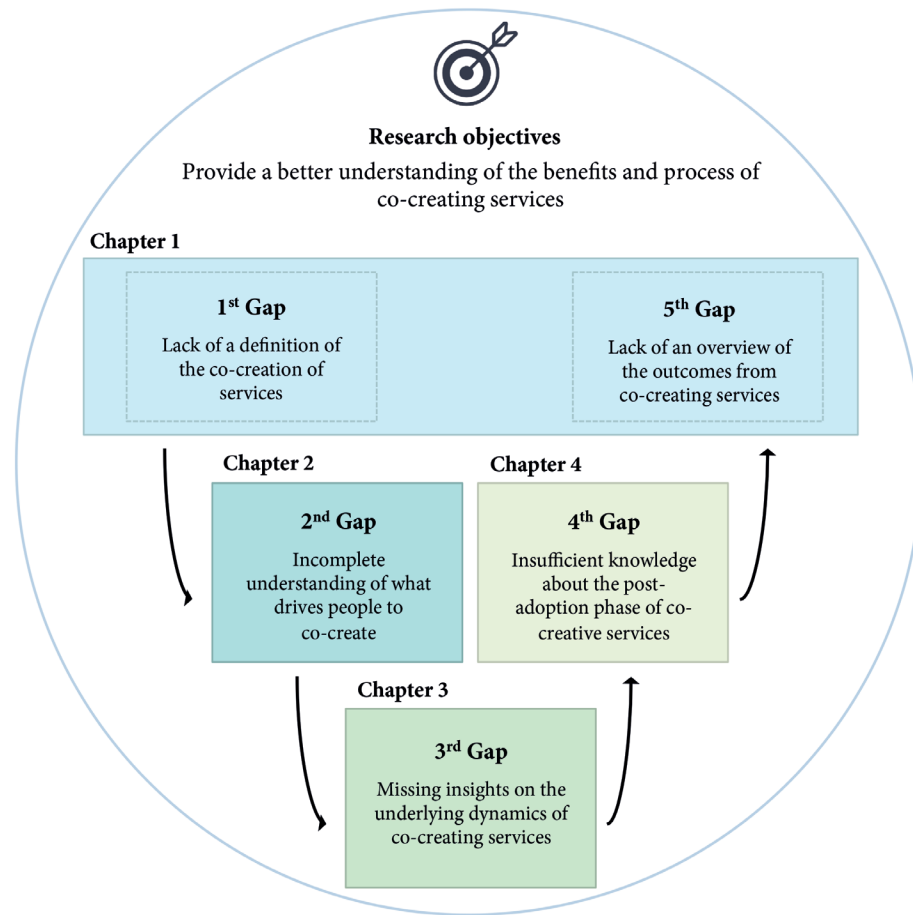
Research objectives

Provide a better understanding of the benefits and process of co-creating services

Chapter 1

1$^{st}$ Gap

Lack of a definition of the co-creation of services

5$^{th}$ Gap

Lack of an overview of the outcomes from co-creating services

Chapter 2

2$^{nd}$ Gap

Incomplete understanding of what drives people to co-create

Chapter 4

4$^{th}$ Gap

Insufficient knowledge about the post-adoption phase of co-creative services

Chapter 3

3$^{rd}$ Gap

Missing insights on the underlying dynamics of co-creating services